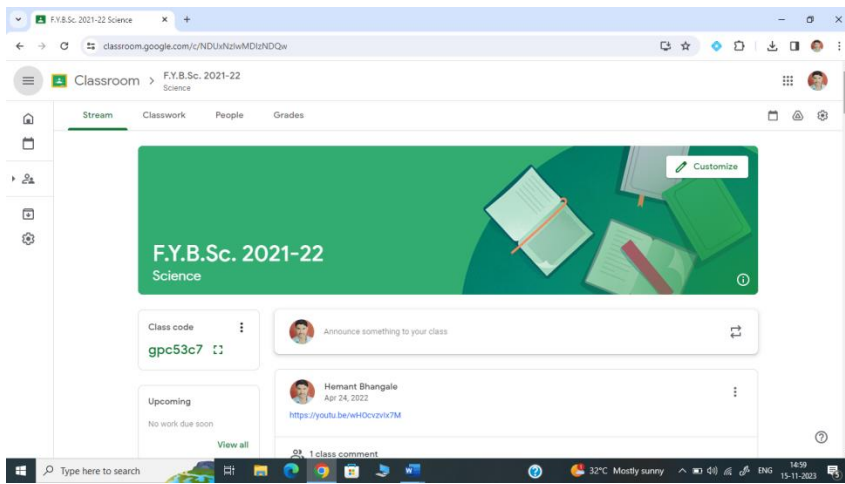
F.Y.B.Sc. 2021-22 Science
classroom.google.com/c/NDUxNzIwMDIzNDQw

Classroom > F.Y.B.Sc. 2021-22
Science

Stream Classwork People Grades

Customize

F.Y.B.Sc. 2021-22
Science

Class code
gpc53c7

Announce something to your class

Upcoming
No work due soon
View all

Hemant Bhangale
Apr 24, 2022
https://youtu.be/wHOcvzvlx7M

1 class comment

Type here to search
32°C Mostly sunny
ENG
14:59
15-11-2023